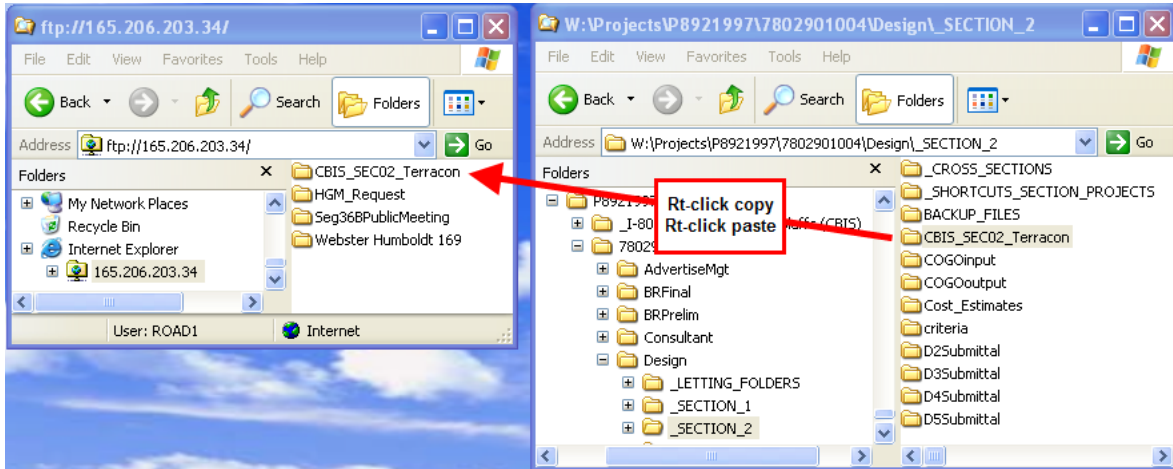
ftp://165.206.203.34/

File Edit View Favorites Tools Help

Back Search Folders

Address ftp://165.206.203.34/ Go

Folders ×

My Network Places
Recycle Bin
Internet Explorer
165.206.203.34

CBIS_SEC02_Terracon
HGM_Request
Seg36BPublicMeeting
Webster Humboldt 169

User: ROAD1 Internet

W:\Projects\P8921997\7802901004\Design\_SECTION_2

File Edit View Favorites Tools Help

Back Search Folders

Address W:\Projects\P8921997\7802901004\Design\_SECTION_2 Go

Folders ×

P892199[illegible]
_I-80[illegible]uffs (CBIS)
78029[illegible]
AdvertiseMgt
BRFinal
BRPrelim
Consultant
Design
_LETTING_FOLDERS
_SECTION_1
_SECTION_2

Rt-click copy
Rt-click paste

_CROSS_SECTIONS
_SHORTCUTS_SECTION_PROJECTS
BACKUP_FILES
CBIS_SEC02_Terracon
COGOinput
COGOoutput
Cost_Estimates
criteria
D2Submittal
D3Submittal
D4Submittal
D5Submittal